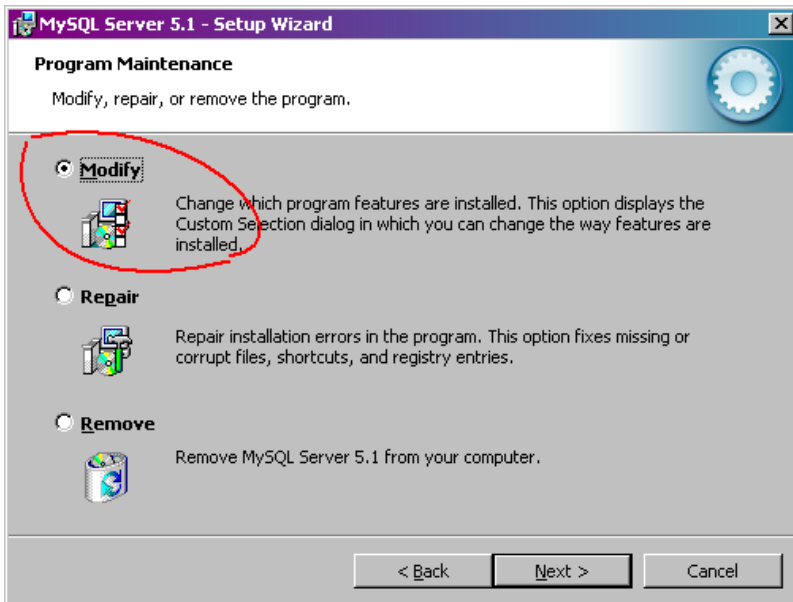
MySQL Server 5.1 - Setup Wizard

Program Maintenance

Modify, repair, or remove the program.

Modify

Change which program features are installed. This option displays the Custom Selection dialog in which you can change the way features are installed.

Repair

Repair installation errors in the program. This option fixes missing or corrupt files, shortcuts, and registry entries.

Remove

Remove MySQL Server 5.1 from your computer.

< Back
Next >
Cancel